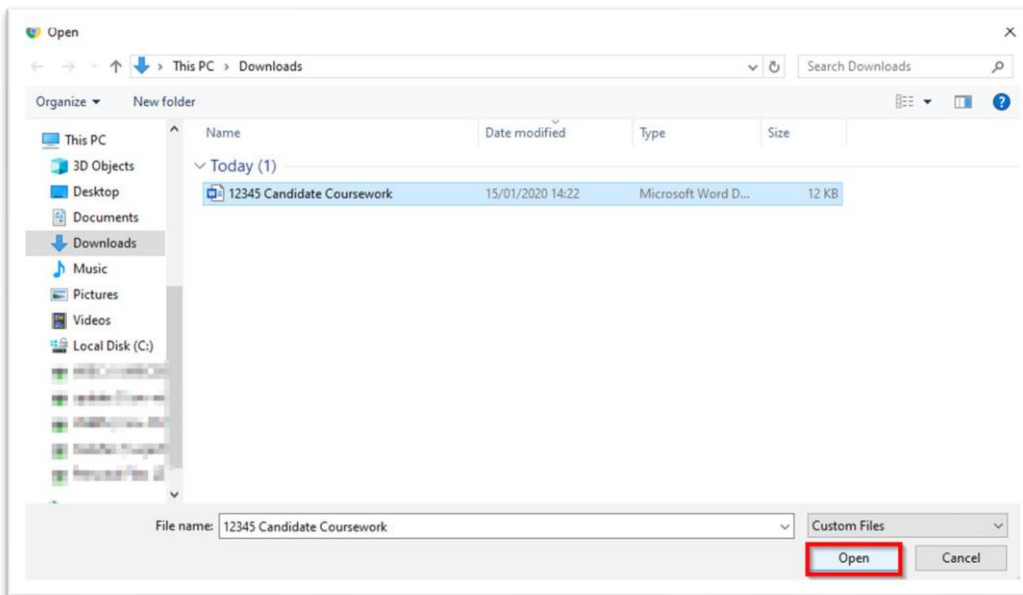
Open

This PC > Downloads

Search Downloads

Organize ▾ New folder

This PC
3D Objects
Desktop
Documents
Downloads
Music
Pictures
Videos
Local Disk (C:)
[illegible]
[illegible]
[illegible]
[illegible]
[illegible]

| Name | Date modified | Type | Size |
|---|---|---|---|
| Today (1) | | | |
| 12345 Candidate Coursework | 15/01/2020 14:22 | Microsoft Word D... | 12 KB |

File name: 12345 Candidate Coursework

Custom Files

Open

Cancel